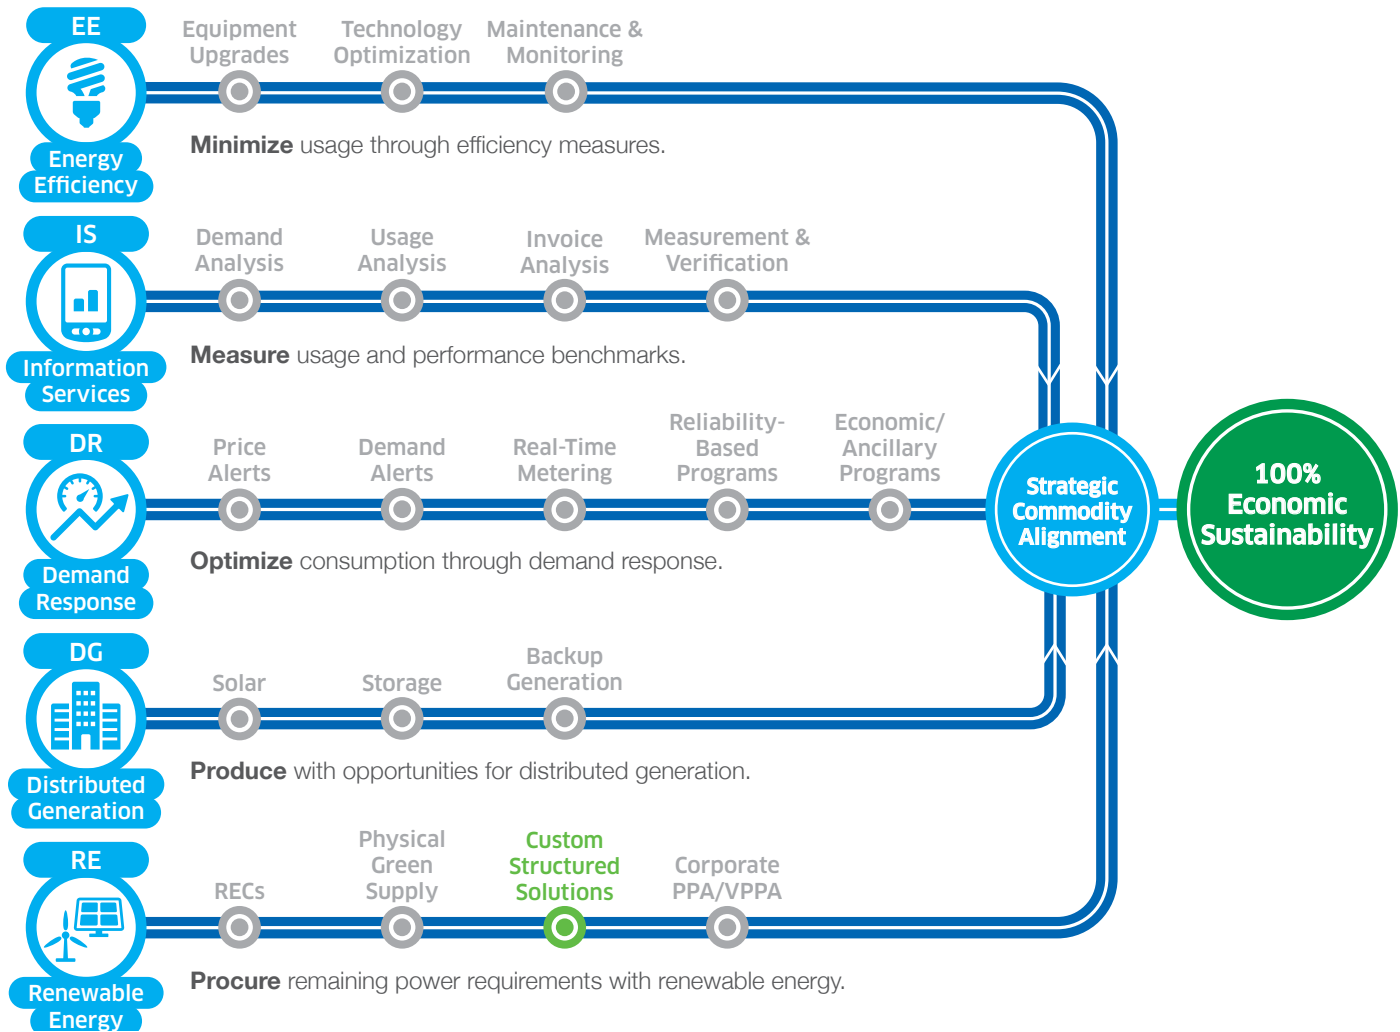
EE

Energy Efficiency

Equipment Upgrades

Technology Optimization

Maintenance & Monitoring

**Minimize** usage through efficiency measures.

IS

Information Services

Demand Analysis

Usage Analysis

Invoice Analysis

Measurement & Verification

**Measure** usage and performance benchmarks.

DR

Demand Response

Price Alerts

Demand Alerts

Real-Time Metering

Reliability-Based Programs

Economic/ Ancillary Programs

**Optimize** consumption through demand response.

Strategic Commodity Alignment

100% Economic Sustainability

DG

Distributed Generation

Solar

Storage

Backup Generation

**Produce** with opportunities for distributed generation.

RE

Renewable Energy

RECs

Physical Green Supply

Custom Structured Solutions

Corporate PPA/VPPA

**Procure** remaining power requirements with renewable energy.